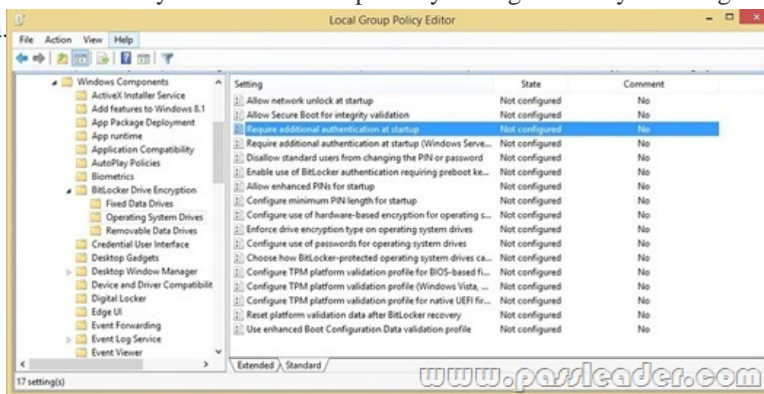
Local Group Policy Editor

File Action View Help

Windows Components
ActiveX Installer Service
Add features to Windows 8.1
App Package Deployment
App runtime
Application Compatibility
AutoPlay Policies
Biometrics
BitLocker Drive Encryption
Fixed Data Drives
Operating System Drives
Removable Data Drives
Credential User Interface
Desktop Gadgets
Desktop Window Manager
Device and Driver Compatibilit
Digital Locker
Edge UI
Event Forwarding
Event Log Service
Event Viewer

| Setting | State | Comment |
|---|---|---|
| Allow network unlock at startup | Not configured | No |
| Allow Secure Boot for integrity validation | Not configured | No |
| Require additional authentication at startup | Not configured | No |
| Require additional authentication at startup (Windows Serve... | Not configured | No |
| Disallow standard users from changing the PIN or password | Not configured | No |
| Enable use of BitLocker authentication requiring preboot ke... | Not configured | No |
| Allow enhanced PINs for startup | Not configured | No |
| Configure minimum PIN length for startup | Not configured | No |
| Configure use of hardware-based encryption for operating s... | Not configured | No |
| Enforce drive encryption type on operating system drives | Not configured | No |
| Configure use of passwords for operating system drives | Not configured | No |
| Choose how BitLocker-protected operating system drives ca... | Not configured | No |
| Configure TPM platform validation profile for BIOS-based fi... | Not configured | No |
| Configure TPM platform validation profile (Windows Vista, ... | Not configured | No |
| Configure TPM platform validation profile for native UEFI fir... | Not configured | No |
| Reset platform validation data after BitLocker recovery | Not configured | No |
| Use enhanced Boot Configuration Data validation profile | Not configured | No |

Extended Standard

17 setting(s)

www.passleader.com